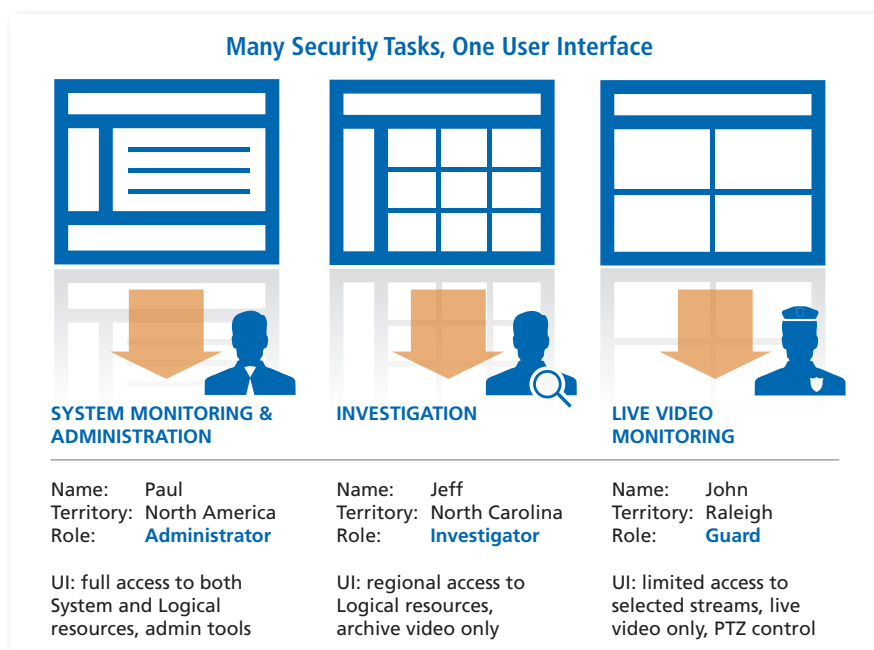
Many Security Tasks, One User Interface

SYSTEM MONITORING & ADMINISTRATION

Name: Paul
Territory: North America
Role: Administrator

UI: full access to both System and Logical resources, admin tools

INVESTIGATION

Name: Jeff
Territory: North Carolina
Role: Investigator

UI: regional access to Logical resources, archive video only

LIVE VIDEO MONITORING

Name: John
Territory: Raleigh
Role: Guard

UI: limited access to selected streams, live video only, PTZ control